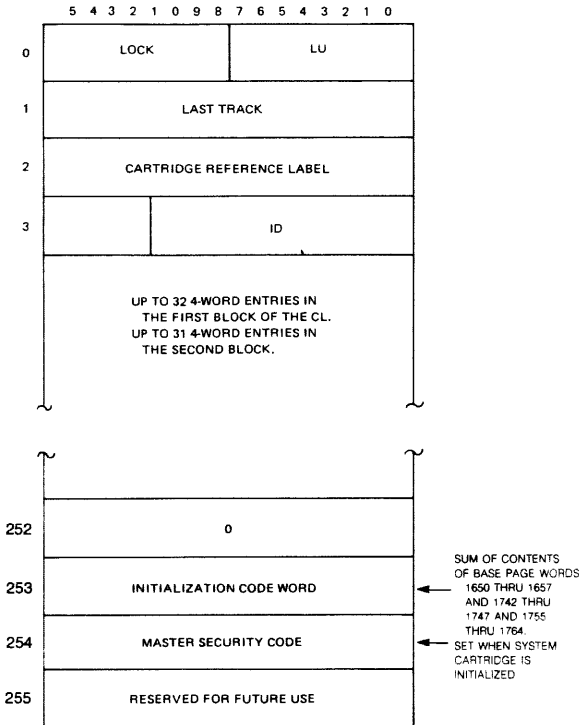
5 4 3 2 1 0 9 8 7 6 5 4 3 2 1 0

0 LOCK LU

1 LAST TRACK

2 CARTRIDGE REFERENCE LABEL

3 ID

UP TO 32 4-WORD ENTRIES IN THE FIRST BLOCK OF THE CL. UP TO 31 4-WORD ENTRIES IN THE SECOND BLOCK.

252 0

253 INITIALIZATION CODE WORD

254 MASTER SECURITY CODE

255 RESERVED FOR FUTURE USE

SUM OF CONTENTS OF BASE PAGE WORDS 1650 THRU 1657 AND 1742 THRU 1747 AND 1755 THRU 1764.

SET WHEN SYSTEM CARTRIDGE IS INITIALIZED